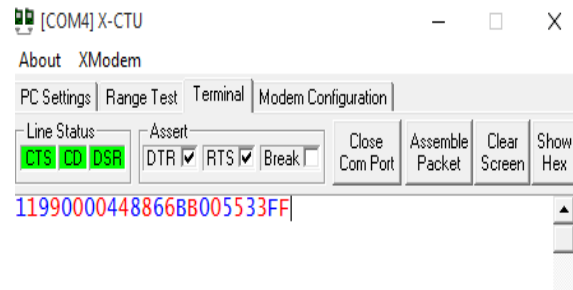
[COM4] X-CTU

About XModem

PC Settings | Range Test | Terminal | Modem Configuration

Line Status
CTS CD DSR

Assert
DTR ☑ RTS ☑ Break ☐

Close Com Port

Assemble Packet

Clear Screen

Show Hex

11990000448866BB005533FF